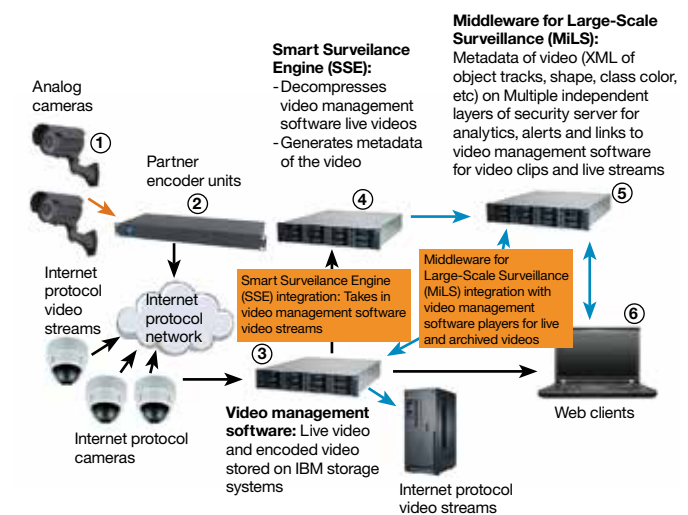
Analog cameras

1

Partner encoder units

2

Smart Surveilance Engine (SSE):
- Decompresses video management software live videos
- Generates metadata of the video

4

Middleware for Large-Scale Surveillance (MiLS):
Metadata of video (XML of object tracks, shape, class color, etc) on Multiple independent layers of security server for analytics, alerts and links to video management software for video clips and live streams

5

Internet protocol video streams

Internet protocol network

Smart Surveilance Engine (SSE) integration: Takes in video management software video streams

Middleware for Large-Scale Surveillance (MiLS) integration with video management software players for live and archived videos

6

3

Internet protocol cameras

Video management software: Live video and encoded video stored on IBM storage systems

Web clients

Internet protocol video streams